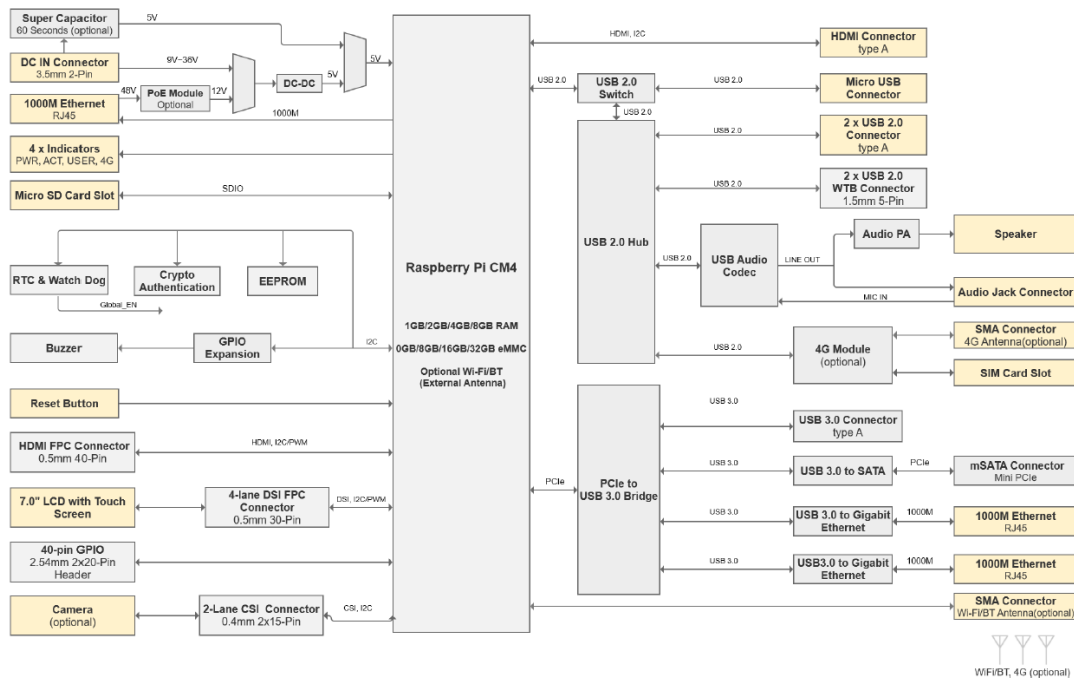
Super Capacitor
60 Seconds (optional)

5V

DC IN Connector
3.5mm 2-Pin

9V~36V

1000M Ethernet
RJ45

48V

PoE Module
Optional

12V

DC-DC

5V

5V

1000M

4 x Indicators
PWR, ACT, USER, 4G

Micro SD Card Slot

SDIO

RTC & Watch Dog

Crypto Authentication

EEPROM

Global_EN

Buzzer

GPIO Expansion

I2C

Reset Button

HDMI FPC Connector
0.5mm 40-Pin

HDMI, I2C/PWM

7.0" LCD with Touch Screen

4-lane DSI FPC Connector
0.5mm 30-Pin

DSI, I2C/PWM

40-pin GPIO
2.54mm 2x20-Pin Header

Camera
(optional)

2-Lane CSI Connector
0.4mm 2x15-Pin

CSI, I2C

Raspberry Pi CM4

1GB/2GB/4GB/8GB RAM

0GB/8GB/16GB/32GB eMMC

Optional Wi-Fi/BT
(External Antenna)

HDMI, I2C

HDMI Connector
type A

USB 2.0

USB 2.0 Switch

USB 2.0

Micro USB Connector

USB 2.0

USB 2.0

2 x USB 2.0 Connector
type A

USB 2.0

2 x USB 2.0 WTB Connector
1.5mm 5-Pin

USB 2.0 Hub

USB 2.0

USB Audio Codec

LINE OUT

Audio PA

Speaker

Audio Jack Connector

MIC IN

USB 2.0

4G Module
(optional)

SMA Connector
4G Antenna(optional)

SIM Card Slot

PCIe

PCIe to USB 3.0 Bridge

USB 3.0

USB 3.0 Connector
type A

USB 3.0

USB 3.0 to SATA

PCIe

mSATA Connector
Mini PCIe

USB 3.0

USB 3.0 to Gigabit Ethernet

1000M

1000M Ethernet
RJ45

USB 3.0

USB3.0 to Gigabit Ethernet

1000M

1000M Ethernet
RJ45

SMA Connector
Wi-Fi/BT Antenna(optional)

WiFi/BT, 4G (optional)